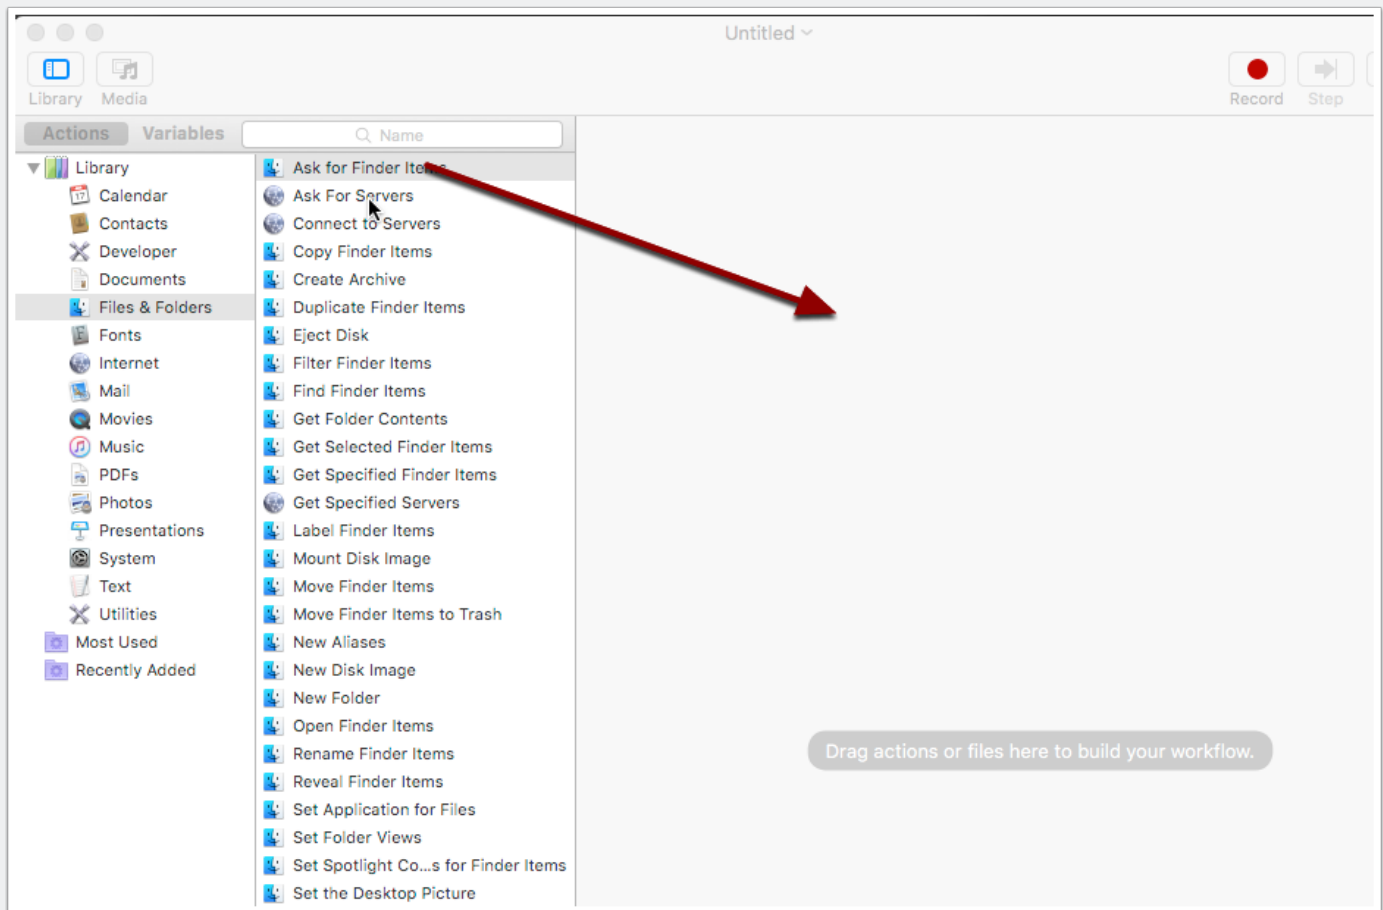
Untitled

Library Media

Record Step

Actions Variables

Name

Library
Calendar
Contacts
Developer
Documents
Files & Folders
Fonts
Internet
Mail
Movies
Music
PDFs
Photos
Presentations
System
Text
Utilities
Most Used
Recently Added

Ask for Finder Items
Ask For Servers
Connect to Servers
Copy Finder Items
Create Archive
Duplicate Finder Items
Eject Disk
Filter Finder Items
Find Finder Items
Get Folder Contents
Get Selected Finder Items
Get Specified Finder Items
Get Specified Servers
Label Finder Items
Mount Disk Image
Move Finder Items
Move Finder Items to Trash
New Aliases
New Disk Image
New Folder
Open Finder Items
Rename Finder Items
Reveal Finder Items
Set Application for Files
Set Folder Views
Set Spotlight Co...s for Finder Items
Set the Desktop Picture

Drag actions or files here to build your workflow.